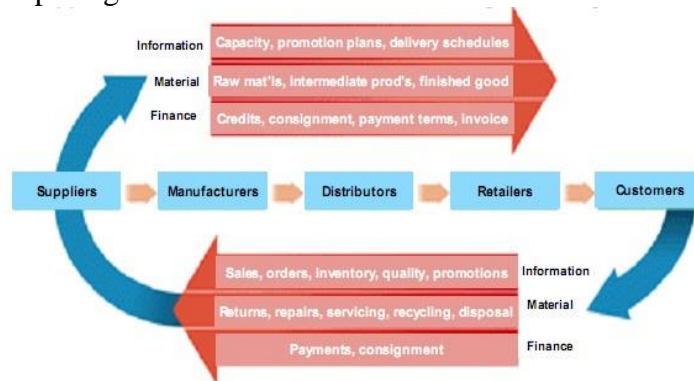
Information Capacity, promotion plans, delivery schedules
Material Raw mat'ls, intermediate prod's, finished good
Finance Credits, consignment, payment terms, invoice

Suppliers Manufacturers Distributors Retailers Customers

Sales, orders, inventory, quality, promotions Information
Returns, repairs, servicing, recycling, disposal Material
Payments, consignment Finance